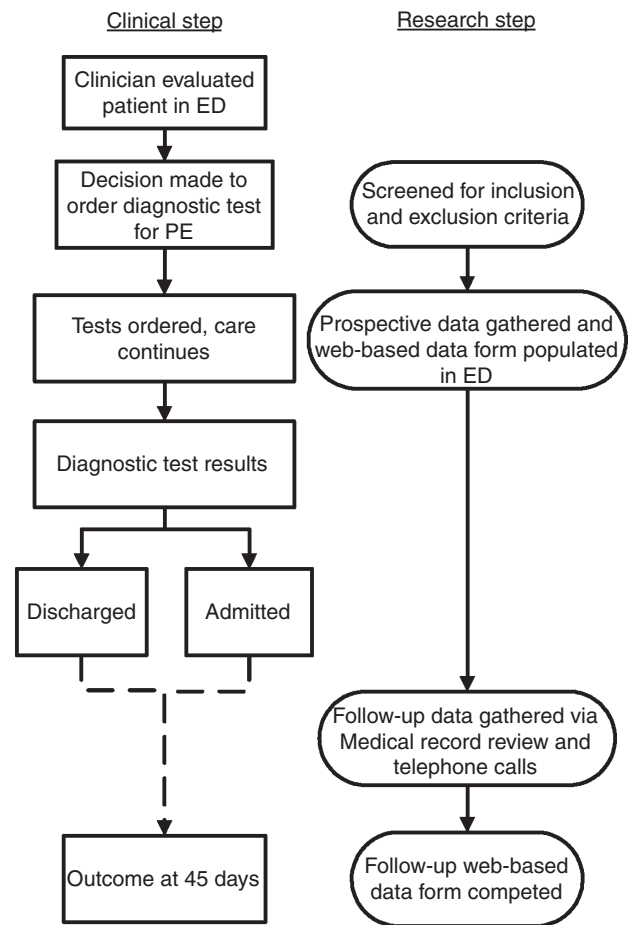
Clinical step

Clinician evaluated patient in ED

Decision made to order diagnostic test for PE

Tests ordered, care continues

Diagnostic test results

Discharged

Admitted

Outcome at 45 days

Research step

Screened for inclusion and exclusion criteria

Prospective data gathered and web-based data form populated in ED

Follow-up data gathered via Medical record review and telephone calls

Follow-up web-based data form competed